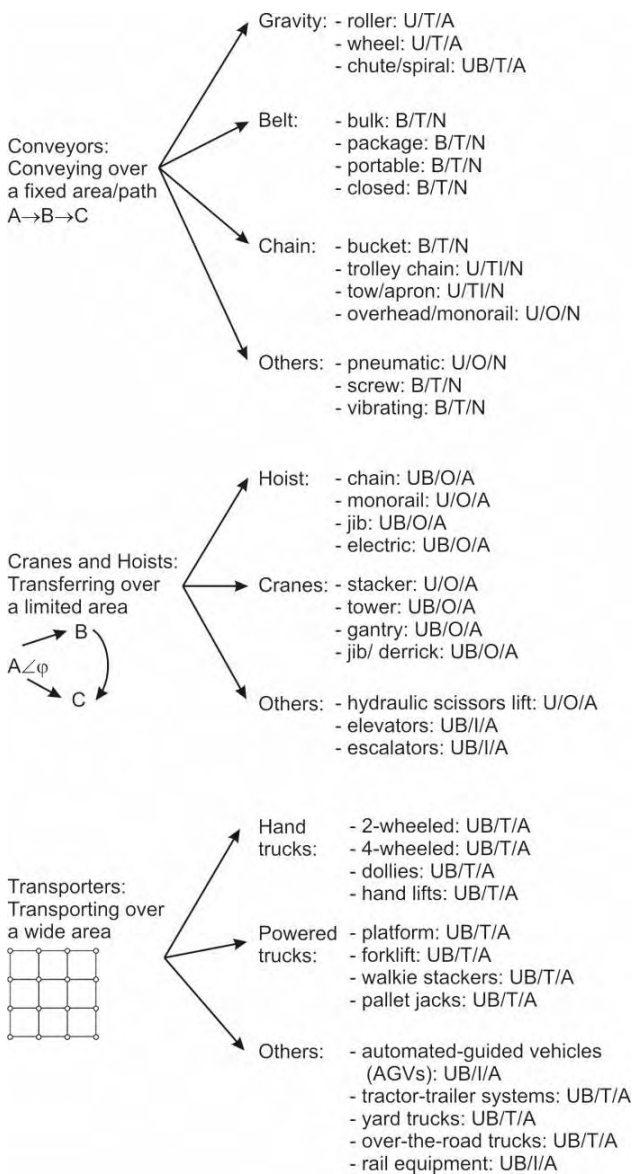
Conveyors:
Conveying over a fixed area/path
$A \rightarrow B \rightarrow C$

Gravity: - roller: U/T/A
- wheel: U/T/A
- chute/spiral: UB/T/A

Belt: - bulk: B/T/N
- package: B/T/N
- portable: B/T/N
- closed: B/T/N

Chain: - bucket: B/T/N
- trolley chain: U/TI/N
- tow/apron: U/TI/N
- overhead/monorail: U/O/N

Others: - pneumatic: U/O/N
- screw: B/T/N
- vibrating: B/T/N

Cranes and Hoists:
Transferring over a limited area
B
$A\angle\varphi$
C

Hoist: - chain: UB/O/A
- monorail: U/O/A
- jib: UB/O/A
- electric: UB/O/A

Cranes: - stacker: U/O/A
- tower: UB/O/A
- gantry: UB/O/A
- jib/ derrick: UB/O/A

Others: - hydraulic scissors lift: U/O/A
- elevators: UB/I/A
- escalators: UB/I/A

Transporters:
Transporting over a wide area

Hand trucks: - 2-wheeled: UB/T/A
- 4-wheeled: UB/T/A
- dollies: UB/T/A
- hand lifts: UB/T/A

Powered trucks: - platform: UB/T/A
- forklift: UB/T/A
- walkie stackers: UB/T/A
- pallet jacks: UB/T/A

Others: - automated-guided vehicles (AGVs): UB/I/A
- tractor-trailer systems: UB/T/A
- yard trucks: UB/T/A
- over-the-road trucks: UB/T/A
- rail equipment: UB/I/A